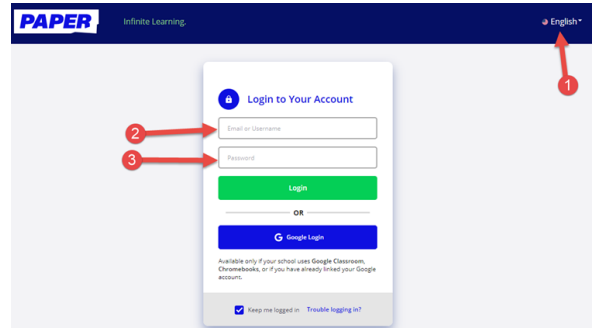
PAPER

Infinite Learning.

English

1

Login to Your Account

2

Email or Username

3

Password

Login

OR

Google Login

Available only if your school uses Google Classroom, Chromebooks, or if you have already linked your Google account.

Keep me logged in

Trouble logging in?